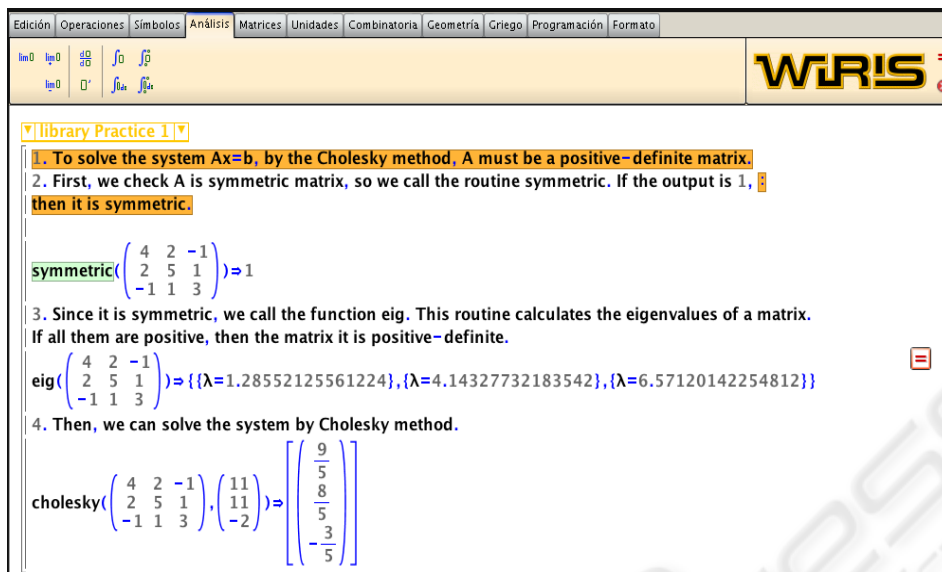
Edición | Operaciones | Símbolos | Análisis | Matrices | Unidades | Combinatoria | Geometría | Griego | Programación | Formato

lim0 lim0 lim0 ∫0 ∫0 ∫dx ∫dx

WIRIS

library Practice 1

1. To solve the system Ax=b, by the Cholesky method, A must be a positive-definite matrix.
2. First, we check A is symmetric matrix, so we call the routine symmetric. If the output is 1, then it is symmetric.

symmetric$\left(\begin{pmatrix} 4 & 2 & -1 \\ 2 & 5 & 1 \\ -1 & 1 & 3 \end{pmatrix}\right) \Rightarrow 1$

3. Since it is symmetric, we call the function eig. This routine calculates the eigenvalues of a matrix. If all them are positive, then the matrix it is positive-definite.

eig$\left(\begin{pmatrix} 4 & 2 & -1 \\ 2 & 5 & 1 \\ -1 & 1 & 3 \end{pmatrix}\right) \Rightarrow \{\{\lambda=1.28552125561224\},\{\lambda=4.14327732183542\},\{\lambda=6.57120142254812\}\}$

4. Then, we can solve the system by Cholesky method.

cholesky$\left(\begin{pmatrix} 4 & 2 & -1 \\ 2 & 5 & 1 \\ -1 & 1 & 3 \end{pmatrix},\begin{pmatrix} 11 \\ 11 \\ -2 \end{pmatrix}\right) \Rightarrow \left[\begin{pmatrix} \frac{9}{5} \\ \frac{8}{5} \\ -\frac{3}{5} \end{pmatrix}\right]$